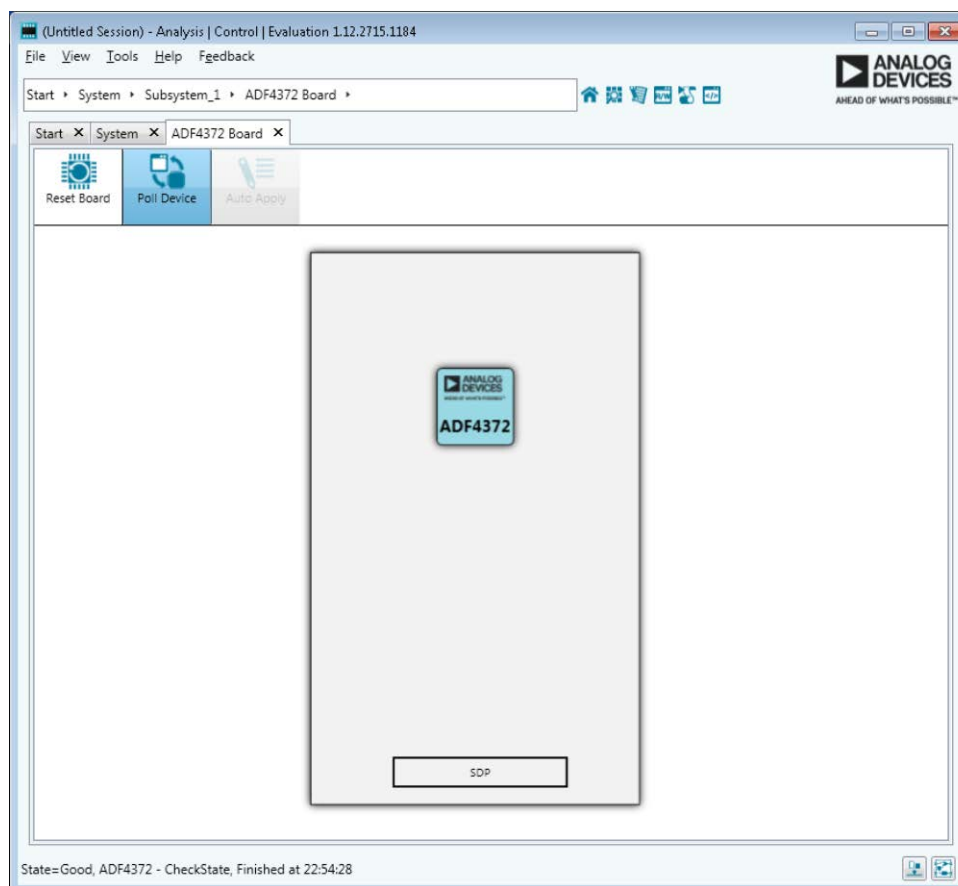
(Untitled Session) - Analysis | Control | Evaluation 1.12.2715.1184

File View Tools Help Feedback

ANALOG DEVICES
AHEAD OF WHAT'S POSSIBLE™

Start ▸ System ▸ Subsystem_1 ▸ ADF4372 Board ▸

Start ✕ System ✕ ADF4372 Board ✕

Reset Board
Poll Device
Auto Apply

ANALOG DEVICES
AHEAD OF WHAT'S POSSIBLE™
ADF4372

SDP

State=Good, ADF4372 - CheckState, Finished at 22:54:28